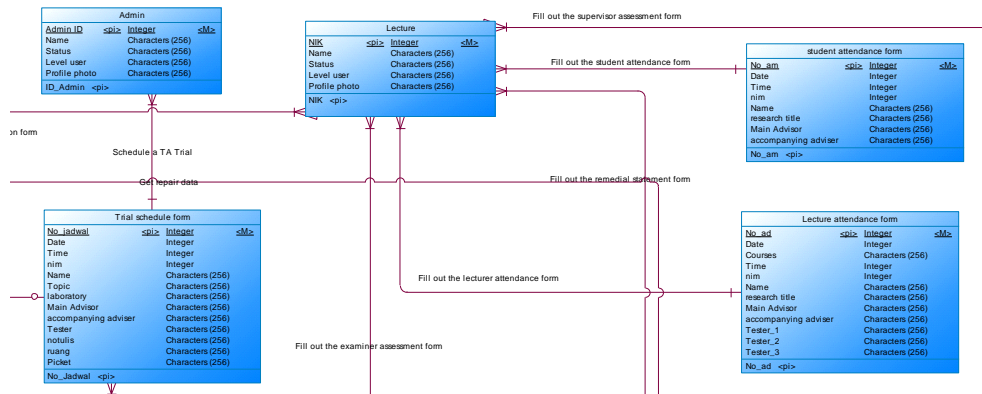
Admin

| Admin ID | <pi> | Integer | <M> |
|---|---|---|---|
| Name | | Characters (256) | |
| Status | | Characters (256) | |
| Level user | | Characters (256) | |
| Profile photo | | Characters (256) | |

ID_Admin <pi>

Lecture

| NIK | <pi> | Integer | <M> |
|---|---|---|---|
| Name | | Characters (256) | |
| Status | | Characters (256) | |
| Level user | | Characters (256) | |
| Profile photo | | Characters (256) | |

NIK <pi>

Fill out the supervisor assessment form

Fill out the student attendance form

student attendance form

| No_am | <pi> | Integer | <M> |
|---|---|---|---|
| Date | | Integer | |
| Time | | Integer | |
| nim | | Integer | |
| Name | | Characters (256) | |
| research title | | Characters (256) | |
| Main Advisor | | Characters (256) | |
| accompanying adviser | | Characters (256) | |

No_am <pi>

on form

Schedule a TA Trial

Get repair data

Fill out the remedial statement form

Trial schedule form

| No_jadwal | <pi> | Integer | <M> |
|---|---|---|---|
| Date | | Integer | |
| Time | | Integer | |
| nim | | Integer | |
| Name | | Characters (256) | |
| Topic | | Characters (256) | |
| laboratory | | Characters (256) | |
| Main Advisor | | Characters (256) | |
| accompanying adviser | | Characters (256) | |
| Tester | | Characters (256) | |
| notulis | | Characters (256) | |
| ruang | | Characters (256) | |
| Picket | | Characters (256) | |

No_Jadwal <pi>

Lecture attendance form

| No_ad | <pi> | Integer | <M> |
|---|---|---|---|
| Date | | Integer | |
| Courses | | Characters (256) | |
| Time | | Integer | |
| nim | | Integer | |
| Name | | Characters (256) | |
| research title | | Characters (256) | |
| Main Advisor | | Characters (256) | |
| accompanying adviser | | Characters (256) | |
| Tester_1 | | Characters (256) | |
| Tester_2 | | Characters (256) | |
| Tester_3 | | Characters (256) | |

No_ad <pi>

Fill out the lecturer attendance form

Fill out the examiner assessment form